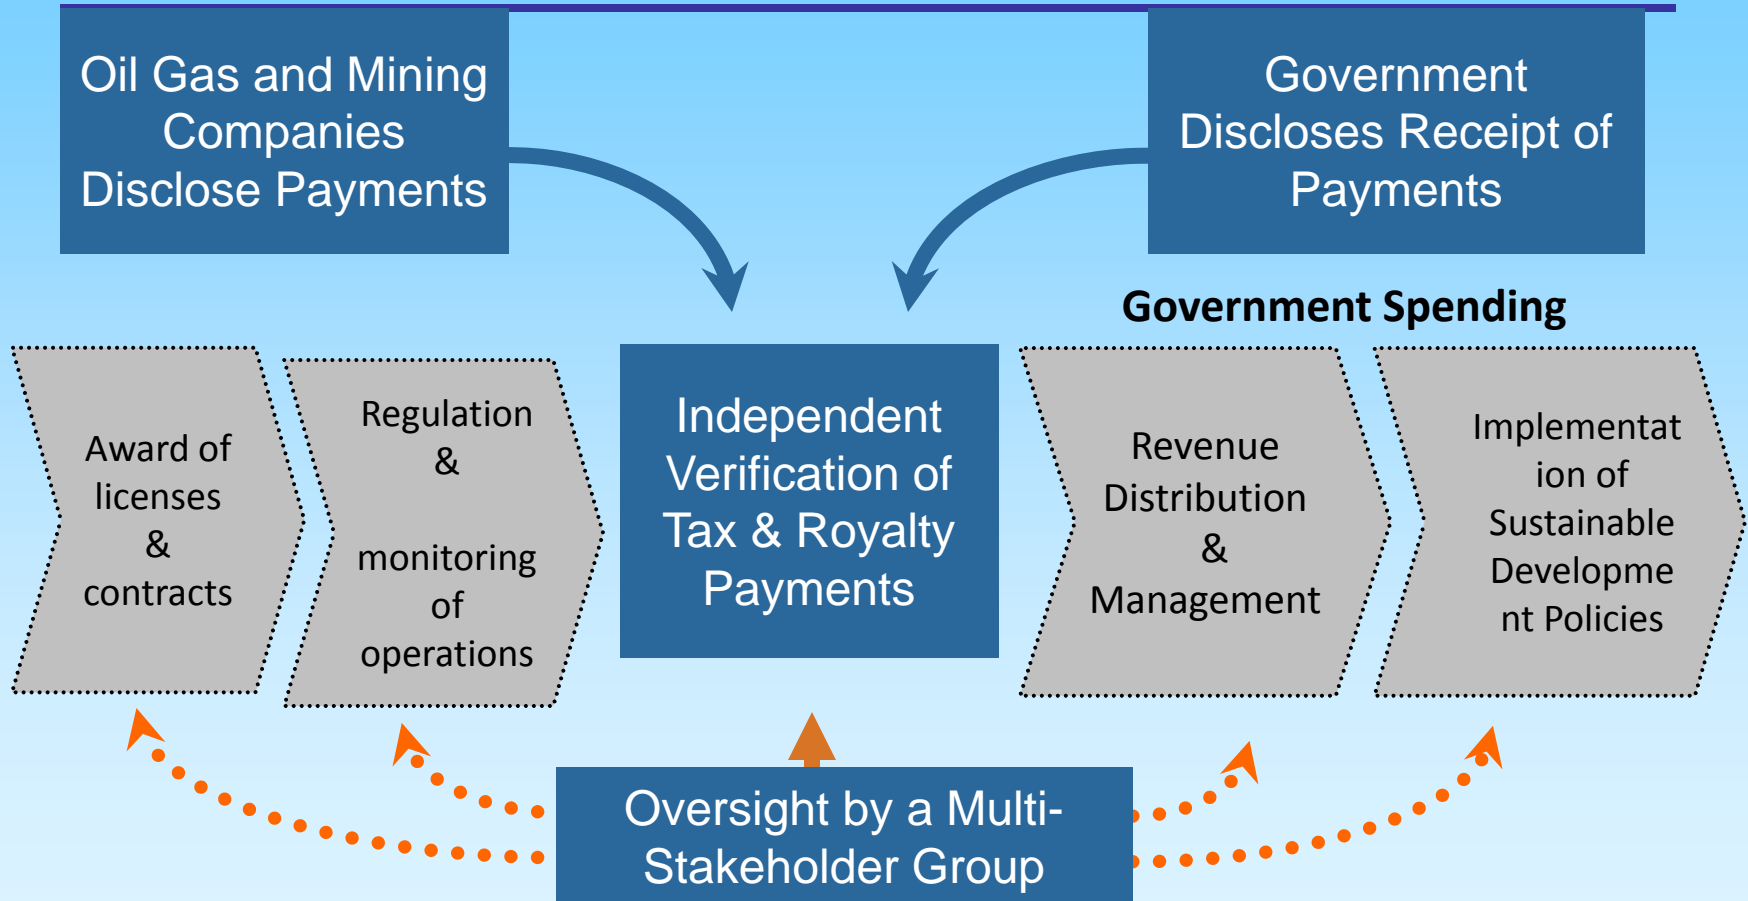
Oil Gas and Mining Companies Disclose Payments

Government Discloses Receipt of Payments

Government Spending

Award of licenses & contracts

Regulation & monitoring of operations

Independent Verification of Tax & Royalty Payments

Revenue Distribution & Management

Implementation of Sustainable Development Policies

Oversight by a Multi-Stakeholder Group